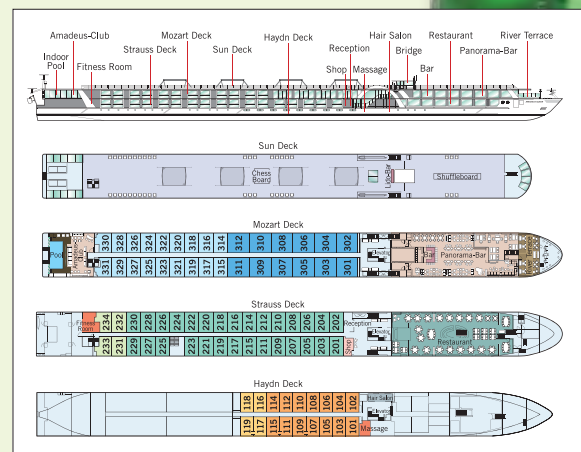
Amadeus-Club
Indoor Pool
Fitness Room
Strauss Deck
Mozart Deck
Sun Deck
Haydn Deck
Reception
Shop
Massage
Hair Salon
Bridge
Bar
Restaurant
Panorama-Bar
River Terrace

Sun Deck

Chess Board
Lift
Shuffleboard

Mozart Deck

Pool
330 328 326 324 322 320 318 316 314 312 310 308 306 304 302
331 329 327 325 323 321 319 317 315 311 309 307 305 303 301
Bar
Panorama-Bar

Strauss Deck

Fitness Room
234 232 230 228 226 224 222 220 218 216 214 212 210 208 206 204 202
233 231 229 227 225 223 221 219 217 215 213 211 209 207 205 203 201
Reception
Elevator
Shop
Restaurant

Haydn Deck

118 116 114 112 110 108 106 104 102
119 117 115 111 109 107 105 103 101
Hair Salon
Elevator
Massage